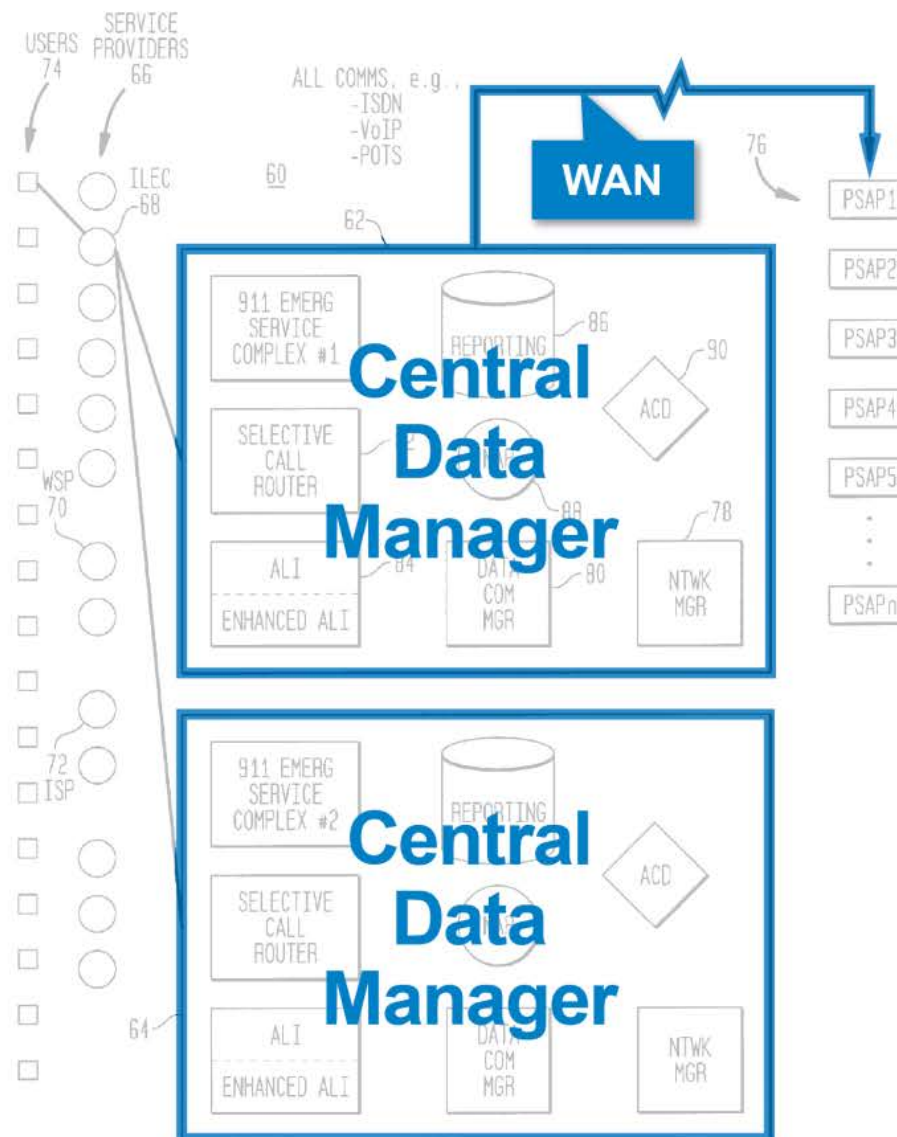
USERS 74

SERVICE PROVIDERS 66

ALL COMMS, e.g.,
-ISDN
-VoIP
-POTS

60

WAN

76

ILEC
68

62

PSAP1
PSAP2
PSAP3
PSAP4
PSAP5
PSAPn

911 EMERG SERVICE COMPLEX #1

REPORTING 86

90

ACD

Central Data Manager

SELECTIVE CALL ROUTER

88

WSP 70

78

ALI
ENHANCED ALI

84

DATA COM MGR

80

NTWK MGR

72 ISP

911 EMERG SERVICE COMPLEX #2

REPORTING

ACD

Central Data Manager

SELECTIVE CALL ROUTER

64

ALI
ENHANCED ALI

DATA COM MGR

NTWK MGR